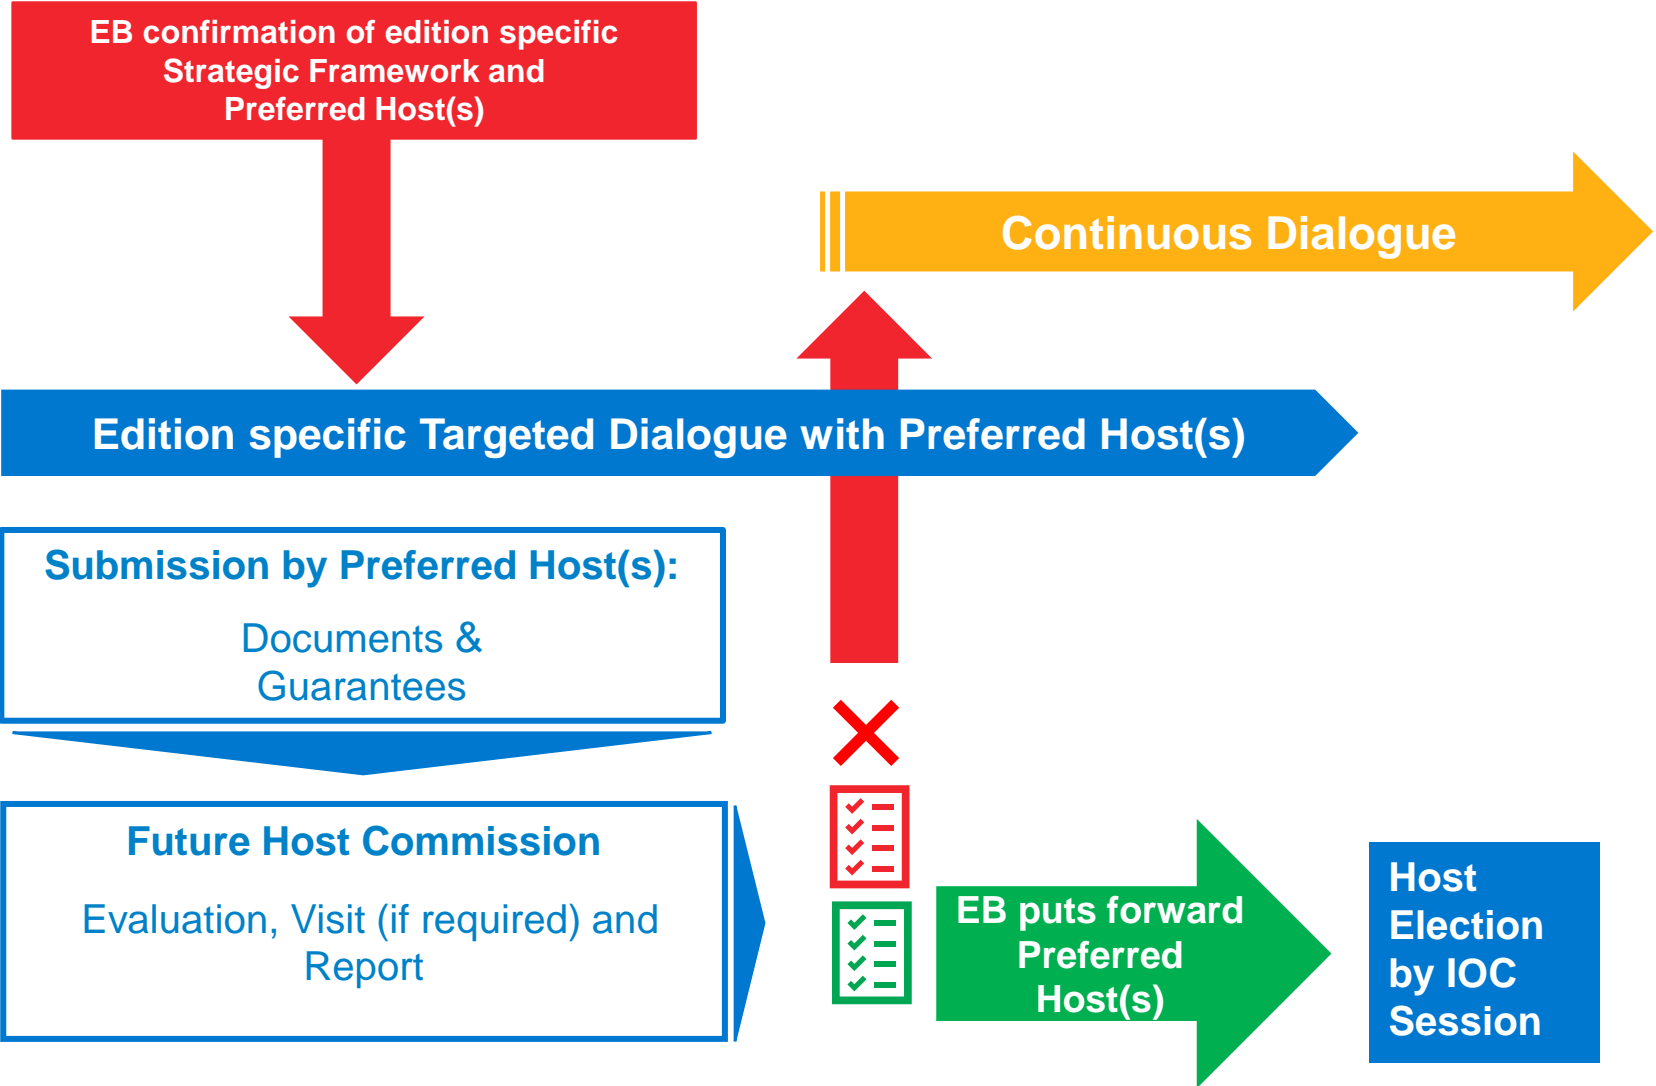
EB confirmation of edition specific Strategic Framework and Preferred Host(s)

Continuous Dialogue

Edition specific Targeted Dialogue with Preferred Host(s)

Submission by Preferred Host(s):

Documents & Guarantees

Future Host Commission

Evaluation, Visit (if required) and Report

EB puts forward Preferred Host(s)

Host Election by IOC Session